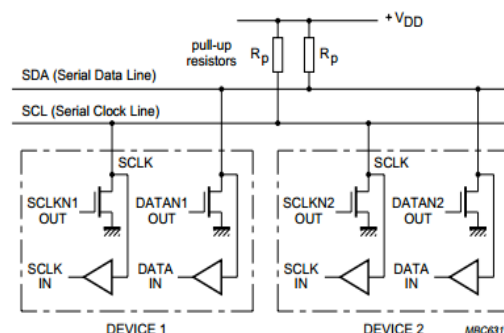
$+V_{DD}$

pull-up resistors

$R_p$

$R_p$

SDA (Serial Data Line)

SCL (Serial Clock Line)

SCLK

SCLKN1 OUT

DATAN1 OUT

SCLK IN

DATA IN

DEVICE 1

SCLK

SCLKN2 OUT

DATAN2 OUT

SCLK IN

DATA IN

DEVICE 2

MBC631